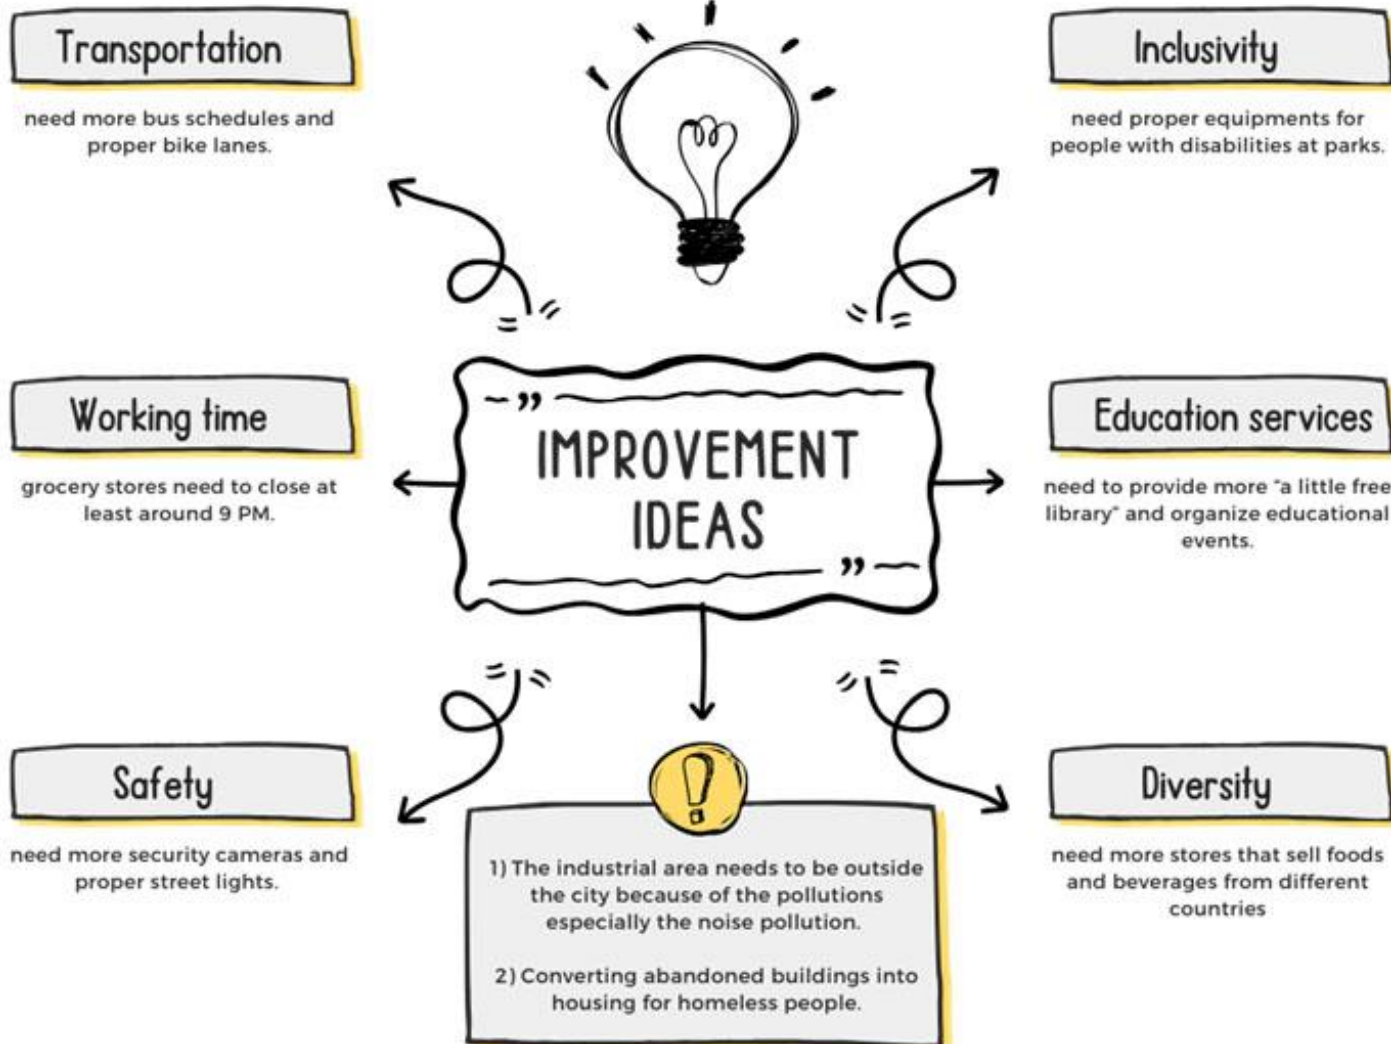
Transportation

need more bus schedules and proper bike lanes.

Inclusivity

need proper equipments for people with disabilities at parks.

Working time

grocery stores need to close at least around 9 PM.

IMPROVEMENT IDEAS

Education services

need to provide more "a little free library" and organize educational events.

Safety

need more security cameras and proper street lights.

1) The industrial area needs to be outside the city because of the pollutions especially the noise pollution.

2) Converting abandoned buildings into housing for homeless people.

Diversity

need more stores that sell foods and beverages from different countries